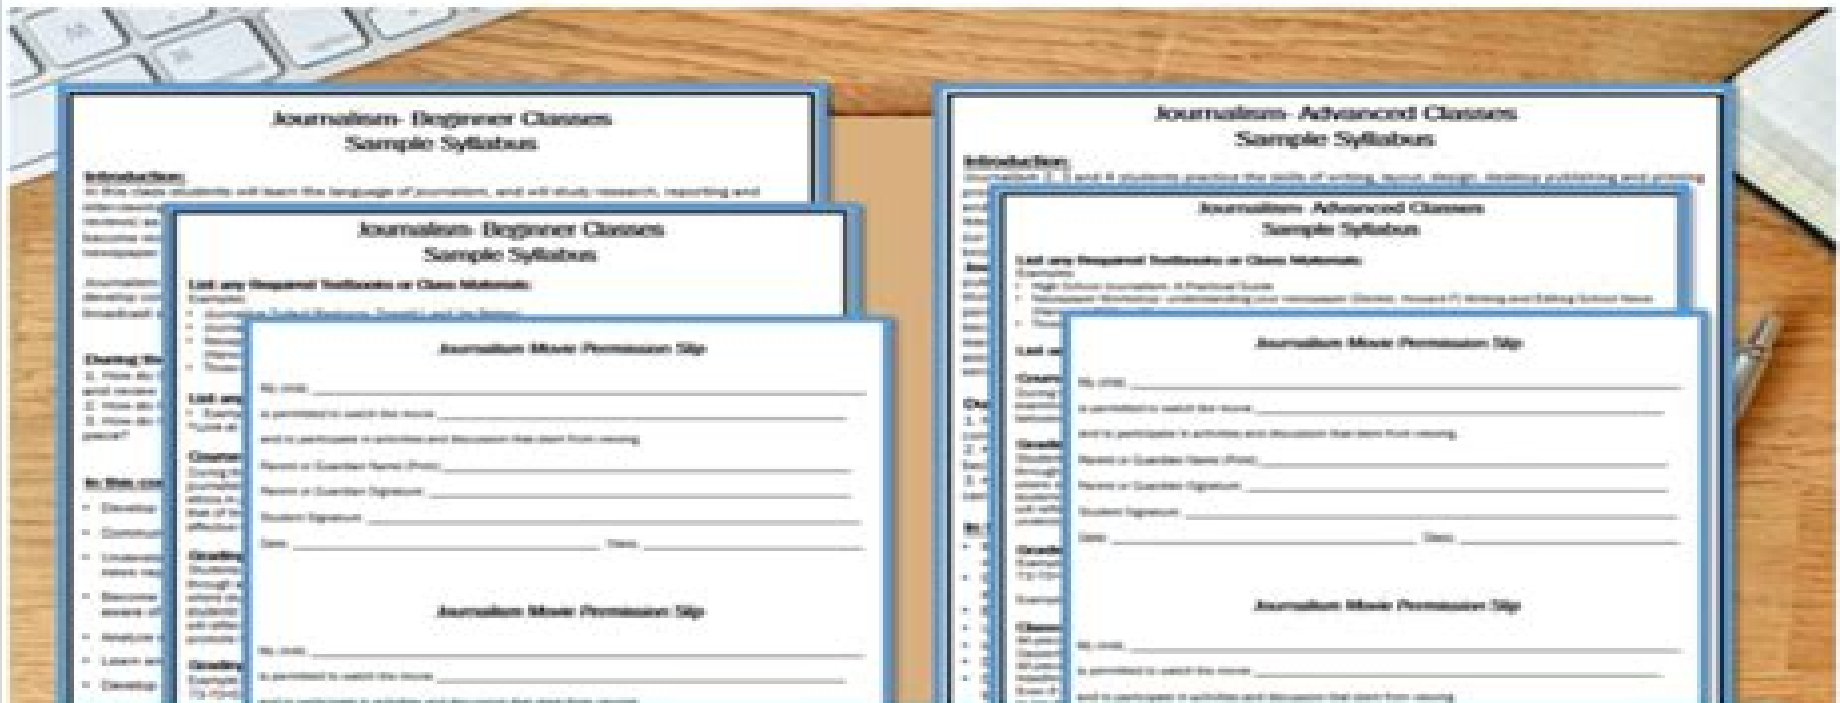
Journalism- Beginner Classes
Sample Syllabus

Introduction:
In this class students will learn the language of journalism, and will study research, reporting and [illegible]

Journalism- Beginner Classes
Sample Syllabus

List any Required Textbooks or Class Materials:
Examples:

Journalism Movie Permission Slip

My child, ______

is permitted to watch the movie ______

and to participate in activities and discussion that stem from viewing.

Parent or Guardian Name (Print) ______

Parent or Guardian Signature ______

Student Signature ______

Date ______ Class ______

Journalism Movie Permission Slip

My child, ______

is permitted to watch the movie ______

Journalism- Advanced Classes
Sample Syllabus

Introduction:
Journalism II, III and IV students practice the skills of writing, layout, design, desktop publishing and printing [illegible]

Journalism- Advanced Classes
Sample Syllabus

List any Required Textbooks or Class Materials:
Examples:
• High School Journalism: A Practical Guide
• Newspaper Workshop: Understanding your newspaper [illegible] Writing and Editing School News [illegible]

Journalism Movie Permission Slip

My child, ______

is permitted to watch the movie ______

and to participate in activities and discussion that stem from viewing.

Parent or Guardian Name (Print) ______

Parent or Guardian Signature ______

Student Signature ______

Date ______ Class ______

Journalism Movie Permission Slip

My child, ______

is permitted to watch the movie ______

and to participate in activities and discussion that stem from viewing.